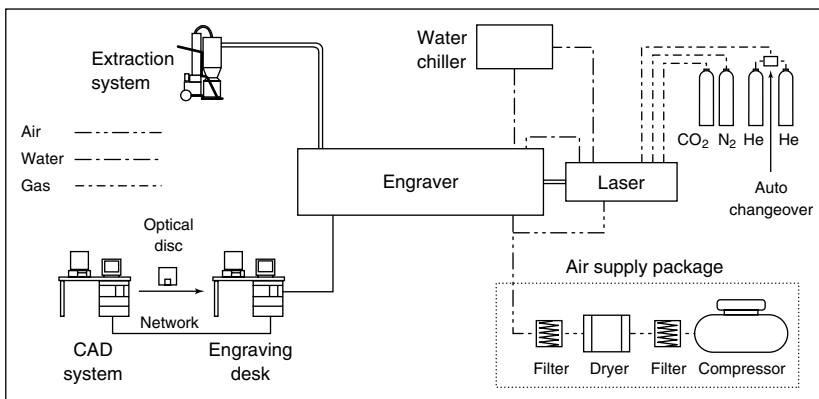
Extraction system

Water chiller

Air

Water

Gas

$CO_2$ $N_2$ He He

Engraver

Laser

Auto changeover

Optical disc

Air supply package

Network

CAD system

Engraving desk

Filter Dryer Filter Compressor